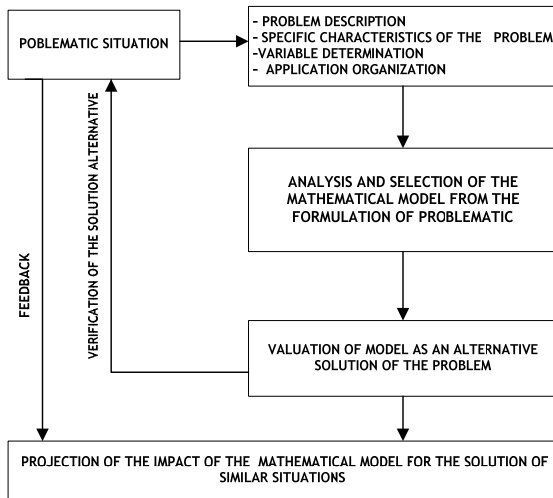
POBLEMATIC SITUATION

- PROBLEM DESCRIPTION
- SPECIFIC CHARACTERISTICS OF THE PROBLEM
-VARIABLE DETERMINATION
- APPLICATION ORGANIZATION

ANALYSIS AND SELECTION OF THE MATHEMATICAL MODEL FROM THE FORMULATION OF PROBLEMATIC

FEEDBACK

VERIFICATION OF THE SOLUTION ALTERNATIVE

VALUATION OF MODEL AS AN ALTERNATIVE SOLUTION OF THE PROBLEM

PROJECTION OF THE IMPACT OF THE MATHEMATICAL MODEL FOR THE SOLUTION OF SIMILAR SITUATIONS